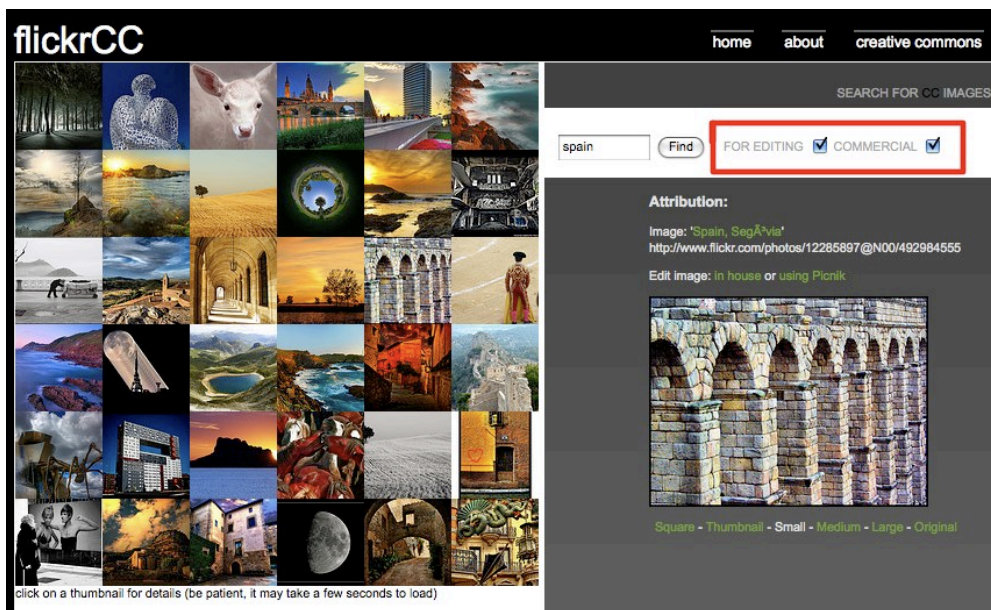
flickrCC

home about creative commons

SEARCH FOR CC IMAGES

spain Find FOR EDITING COMMERCIAL

Attribution:

Image: 'Spain, SegÃ³via'
http://www.flickr.com/photos/12285897@N00/492984555

Edit image: in house or using Picnik

Square - Thumbnail - Small - Medium - Large - Original

click on a thumbnail for details (be patient, it may take a few seconds to load)